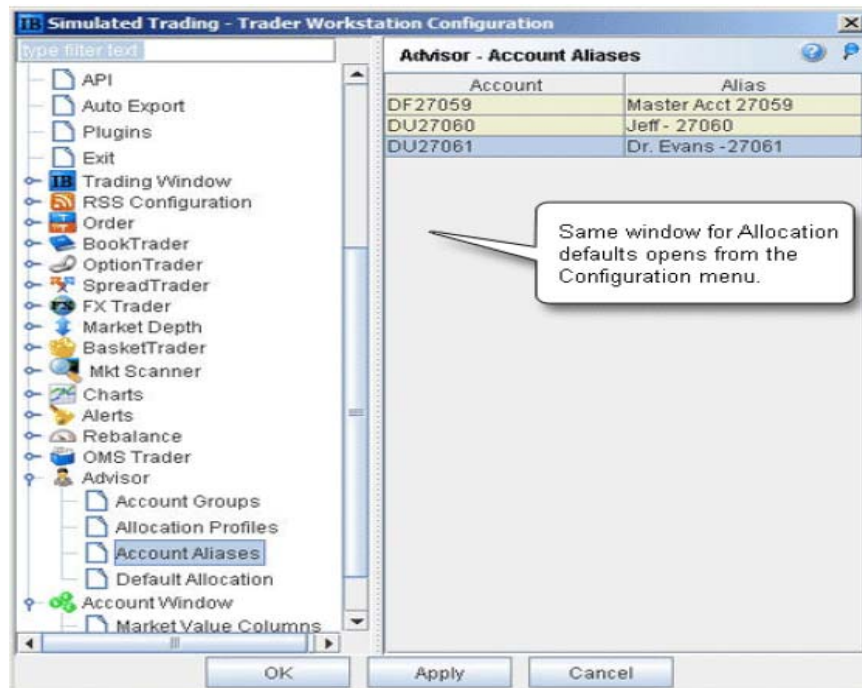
IB Simulated Trading - Trader Workstation Configuration

type filter text

API
Auto Export
Plugins
Exit
Trading Window
RSS Configuration
Order
BookTrader
OptionTrader
SpreadTrader
FX Trader
Market Depth
BasketTrader
Mkt Scanner
Charts
Alerts
Rebalance
OMS Trader
Advisor
Account Groups
Allocation Profiles
Account Aliases
Default Allocation
Account Window
Market Value Columns

Advisor - Account Aliases

| Account | Alias |
|---|---|
| DF27059 | Master Acct 27059 |
| DU27060 | Jeff - 27060 |
| DU27061 | Dr. Evans -27061 |

Same window for Allocation defaults opens from the Configuration menu.

OK Apply Cancel